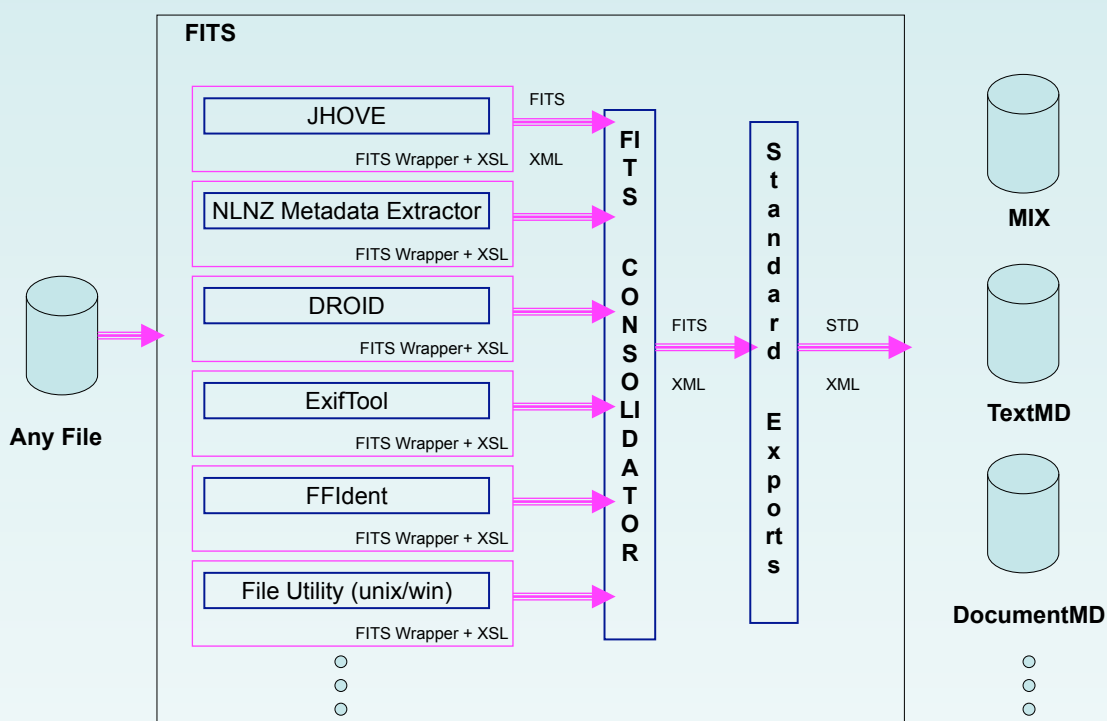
FITS

Any File

JHOVE

FITS Wrapper + XSL

FITS

XML

NLNZ Metadata Extractor

FITS Wrapper + XSL

DROID

FITS Wrapper+ XSL

ExifTool

FITS Wrapper + XSL

FFIdent

FITS Wrapper + XSL

File Utility (unix/win)

FITS Wrapper + XSL

FITS CONSOLIDATOR

FITS

XML

Standard Exports

STD

XML

MIX

TextMD

DocumentMD